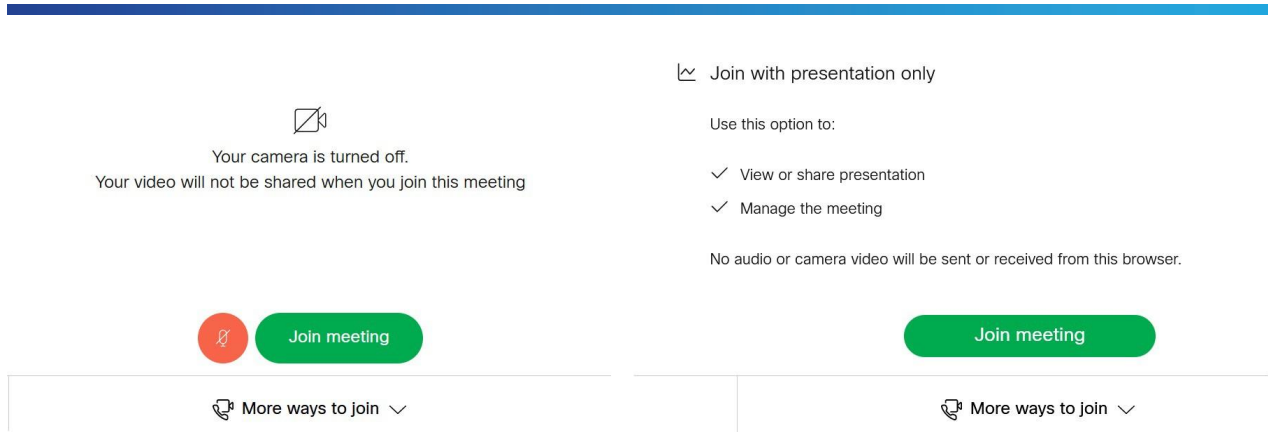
Your camera is turned off.
Your video will not be shared when you join this meeting

Join meeting

More ways to join

Join with presentation only

Use this option to:

View or share presentation

Manage the meeting

No audio or camera video will be sent or received from this browser.

Join meeting

More ways to join